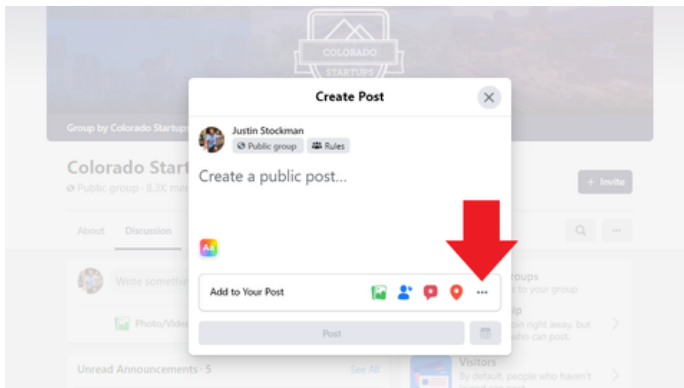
COLORADO
STARTUPS

Group by Colorado Startups

Colorado Start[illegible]
Public group · 8.3K mem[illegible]

+ Invite

About Discussion

Write somethin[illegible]

Photo/Vide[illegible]

Unread Announcements · 5

See All

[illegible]roups
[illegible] to your group

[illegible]lp
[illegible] right away, but
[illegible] can post.

Visitors
By default, people who haven't

Create Post

Justin Stockman
Public group Rules

Create a public post...

Aa

Add to Your Post

Post